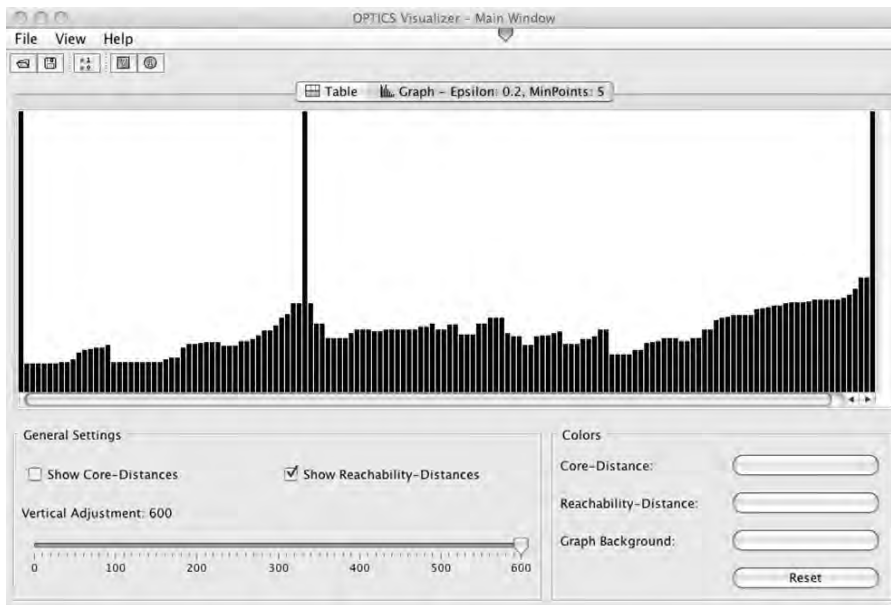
OPTICS Visualizer - Main Window

File View Help

Table Graph - Epsilon: 0.2, MinPoints: 5

General Settings

Show Core-Distances

Show Reachability-Distances

Vertical Adjustment: 600

0 100 200 300 400 500 600

Colors

Core-Distance:

Reachability-Distance:

Graph Background:

Reset